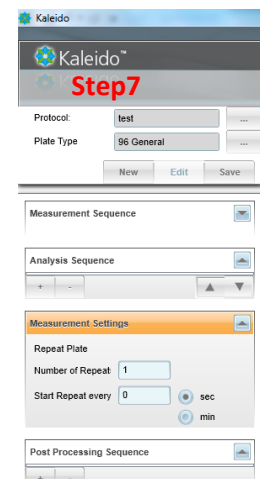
Kaleido

Kaleido™

Step7

Protocol: test ...

Plate Type 96 General ...

New Edit Save

Measurement Sequence

Analysis Sequence

+ -

Measurement Settings

Repeat Plate

Number of Repeat 1

Start Repeat every 0 sec min

Post Processing Sequence

+ -